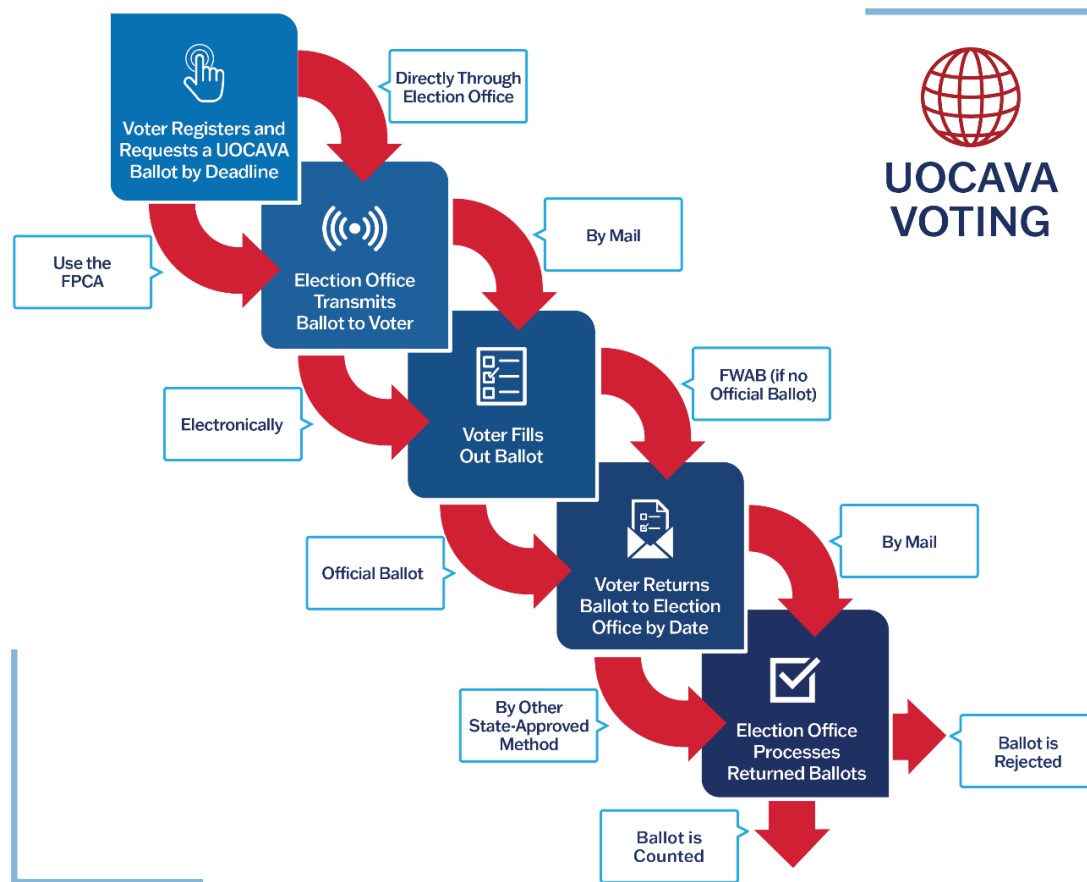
UOCAVA VOTING

Voter Registers and Requests a UOCAVA Ballot by Deadline

Directly Through Election Office

Use the FPCA

Election Office Transmits Ballot to Voter

By Mail

Electronically

Voter Fills Out Ballot

FWAB (if no Official Ballot)

Official Ballot

Voter Returns Ballot to Election Office by Date

By Mail

By Other State-Approved Method

Election Office Processes Returned Ballots

Ballot is Rejected

Ballot is Counted